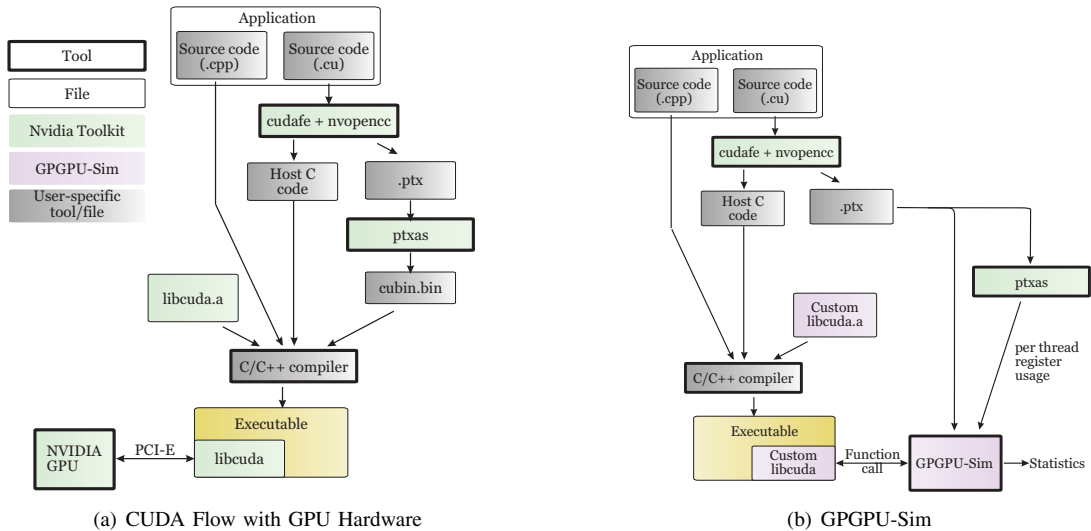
Tool

File

Nvidia Toolkit

GPGPU-Sim

User-specific tool/file

Application

Source code (.cpp)

Source code (.cu)

cudafe + nvopencc

Host C code

.ptx

ptxas

cubin.bin

libcuda.a

C/C++ compiler

Executable

NVIDIA GPU

PCI-E

libcuda

(a) CUDA Flow with GPU Hardware

Application

Source code (.cpp)

Source code (.cu)

cudafe + nvopencc

Host C code

.ptx

ptxas

Custom libcuda.a

C/C++ compiler

per thread register usage

Executable

Custom libcuda

Function call

GPGPU-Sim

Statistics

(b) GPGPU-Sim